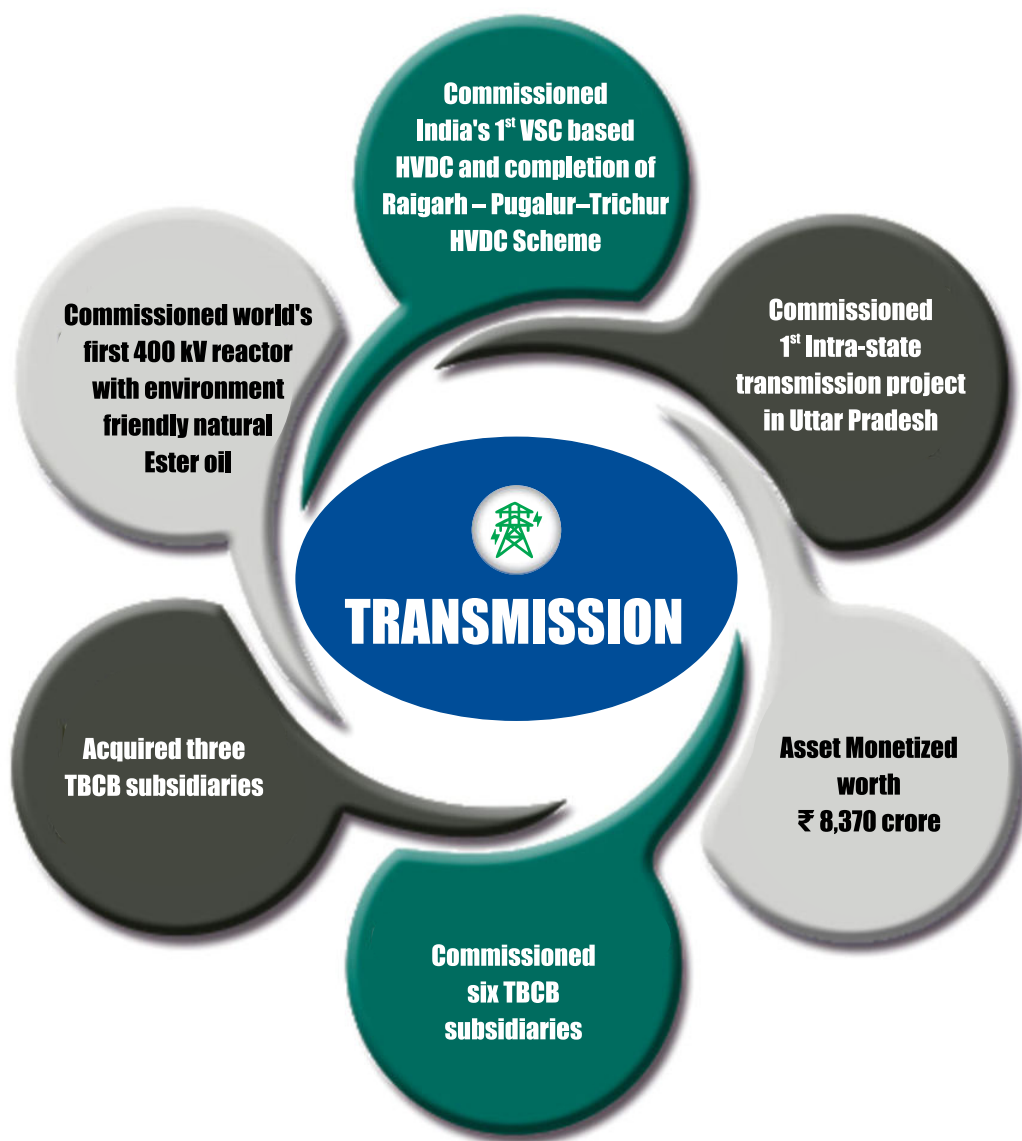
Commissioned India's 1$^{st}$ VSC based HVDC and completion of Raigarh – Pugalur–Trichur HVDC Scheme

Commissioned 1$^{st}$ Intra-state transmission project in Uttar Pradesh

Asset Monetized worth ₹ 8,370 crore

Commissioned six TBCB subsidiaries

Acquired three TBCB subsidiaries

Commissioned world's first 400 kV reactor with environment friendly natural Ester oil

TRANSMISSION